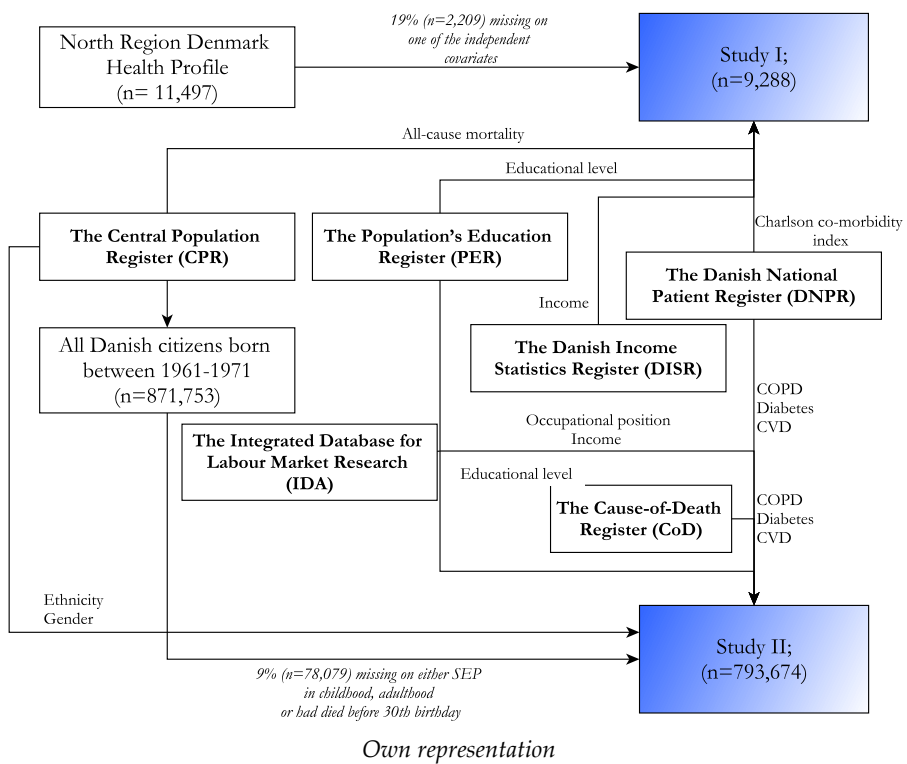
North Region Denmark Health Profile (n= 11,497)

19% (n=2,209) missing on one of the independent covariates

Study I; (n=9,288)

All-cause mortality

Educational level

The Central Population Register (CPR)

The Population's Education Register (PER)

Charlson co-morbidity index

The Danish National Patient Register (DNPR)

Income

The Danish Income Statistics Register (DISR)

All Danish citizens born between 1961-1971 (n=871,753)

COPD
Diabetes
CVD

Occupational position
Income

The Integrated Database for Labour Market Research (IDA)

Educational level

The Cause-of-Death Register (CoD)

COPD
Diabetes
CVD

Ethnicity
Gender

Study II; (n=793,674)

9% (n=78,079) missing on either SEP in childhood, adulthood or had died before 30th birthday

Own representation